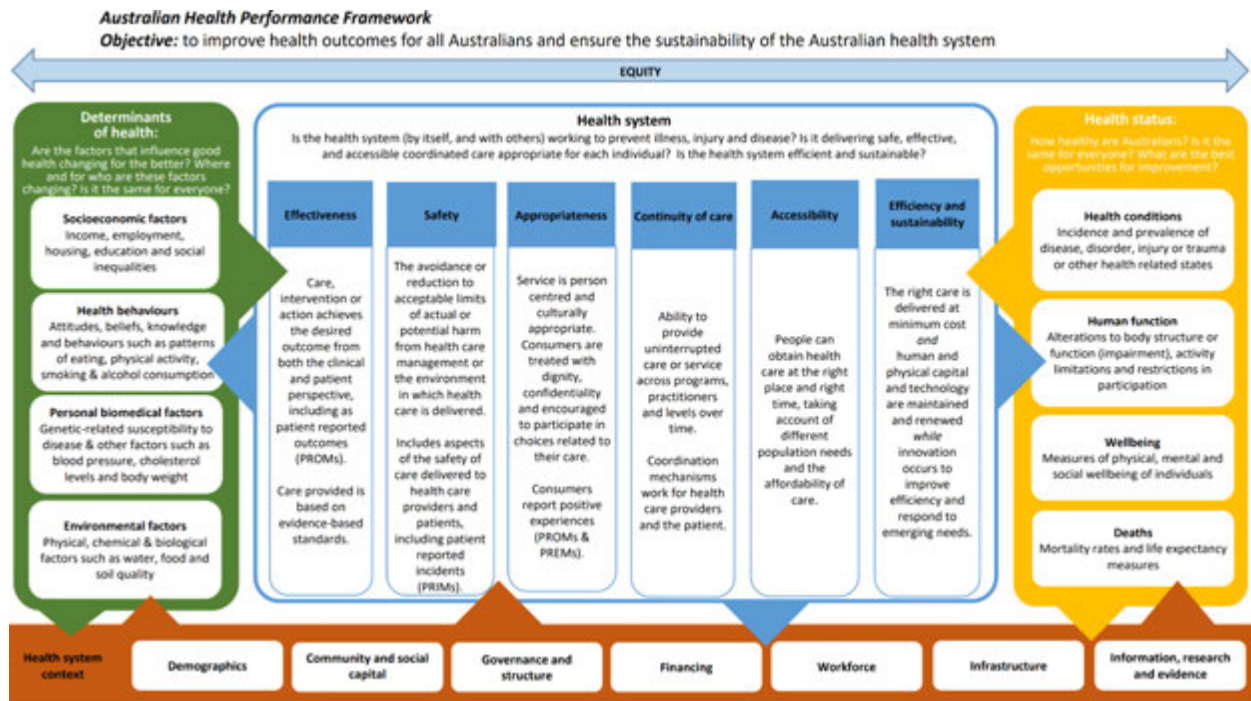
*Australian Health Performance Framework*

*Objective:* to improve health outcomes for all Australians and ensure the sustainability of the Australian health system

EQUITY

**Determinants of health:**

Are the factors that influence good health changing for the better? Where and for who are these factors changing? Is it the same for everyone?

**Socioeconomic factors**
Income, employment, housing, education and social inequalities

**Health behaviours**
Attitudes, beliefs, knowledge and behaviours such as patterns of eating, physical activity, smoking & alcohol consumption

**Personal biomedical factors**
Genetic-related susceptibility to disease & other factors such as blood pressure, cholesterol levels and body weight

**Environmental factors**
Physical, chemical & biological factors such as water, food and soil quality

**Health system**

Is the health system (by itself, and with others) working to prevent illness, injury and disease? Is it delivering safe, effective, and accessible coordinated care appropriate for each individual? Is the health system efficient and sustainable?

**Effectiveness**
Care, intervention or action achieves the desired outcome from both the clinical and patient perspective, including as patient reported outcomes (PROMs).

Care provided is based on evidence-based standards.

**Safety**
The avoidance or reduction to acceptable limits of actual or potential harm from health care management or the environment in which health care is delivered.

Includes aspects of the safety of care delivered to health care providers and patients, including patient reported incidents (PRIMs).

**Appropriateness**
Service is person centred and culturally appropriate. Consumers are treated with dignity, confidentiality and encouraged to participate in choices related to their care.

Consumers report positive experiences (PROMs & PREMs).

**Continuity of care**
Ability to provide uninterrupted care or service across programs, practitioners and levels over time.

Coordination mechanisms work for health care providers and the patient.

**Accessibility**
People can obtain health care at the right place and right time, taking account of different population needs and the affordability of care.

**Efficiency and sustainability**
The right care is delivered at minimum cost *and* human and physical capital and technology are maintained and renewed *while* innovation occurs to improve efficiency and respond to emerging needs.

**Health status:**

How healthy are Australians? Is it the same for everyone? What are the best opportunities for improvement?

**Health conditions**
Incidence and prevalence of disease, disorder, injury or trauma or other health related states

**Human function**
Alterations to body structure or function (impairment), activity limitations and restrictions in participation

**Wellbeing**
Measures of physical, mental and social wellbeing of individuals

**Deaths**
Mortality rates and life expectancy measures

**Health system context**

Demographics | Community and social capital | Governance and structure | Financing | Workforce | Infrastructure | Information, research and evidence